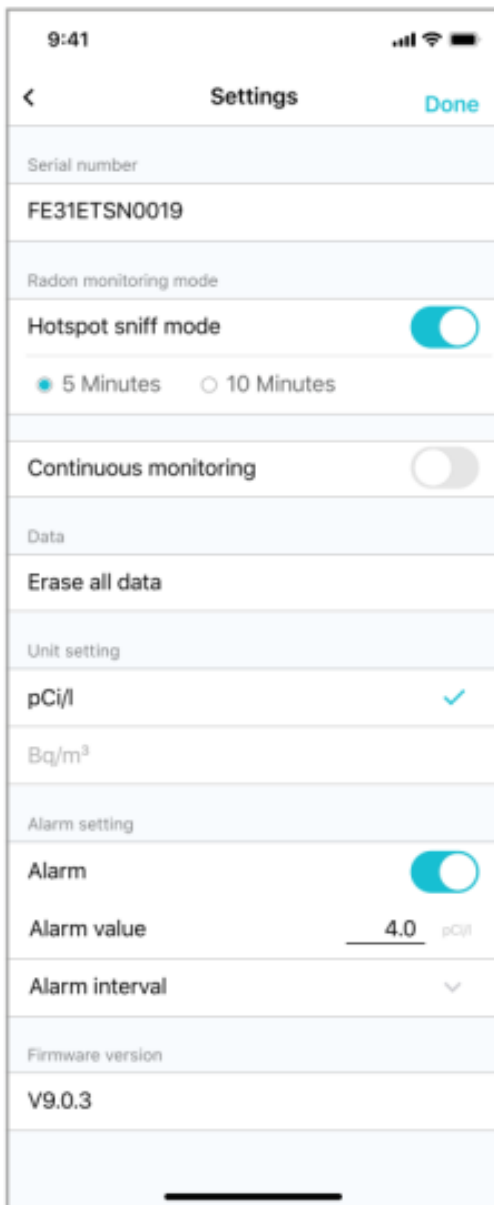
9:41

Settings

Done

Serial number

FE31ETSN0019

Radon monitoring mode

Hotspot sniff mode

5 Minutes

10 Minutes

Continuous monitoring

Data

Erase all data

Unit setting

pCi/l

Bq/m$^3$

Alarm setting

Alarm

Alarm value 4.0 pCi/l

Alarm interval

Firmware version

V9.0.3